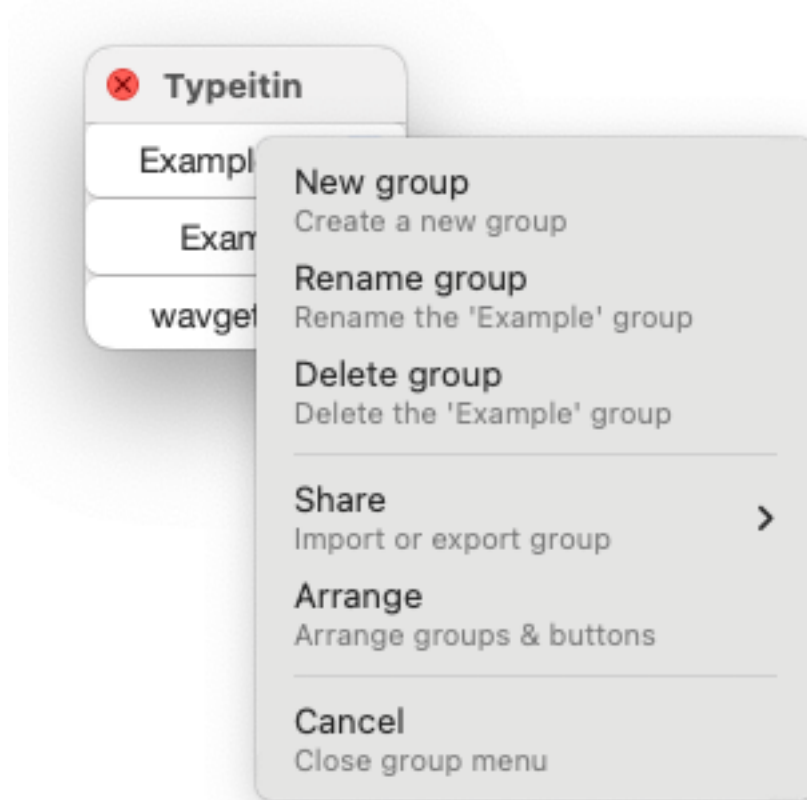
Typeitin

Exampl

Exam

wavget

New group
Create a new group

Rename group
Rename the 'Example' group

Delete group
Delete the 'Example' group

Share
Import or export group

>

Arrange
Arrange groups & buttons

Cancel
Close group menu